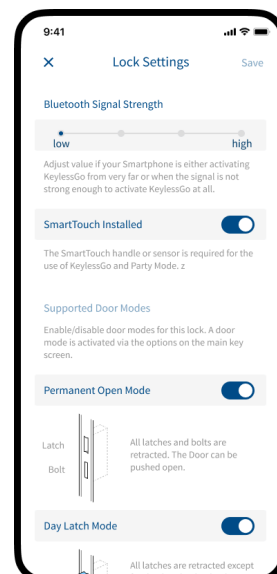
9:41

Lock Settings

Save

Bluetooth Signal Strength

low

high

Adjust value if your Smartphone is either activating KeylessGo from very far or when the signal is not strong enough to activate KeylessGo at all.

SmartTouch Installed

The SmartTouch handle or sensor is required for the use of KeylessGo and Party Mode. z

Supported Door Modes

Enable/disable door modes for this lock. A door mode is activated via the options on the main key screen.

Permanent Open Mode

Latch

Bolt

All latches and bolts are retracted. The Door can be pushed open.

Day Latch Mode

All latches are retracted except